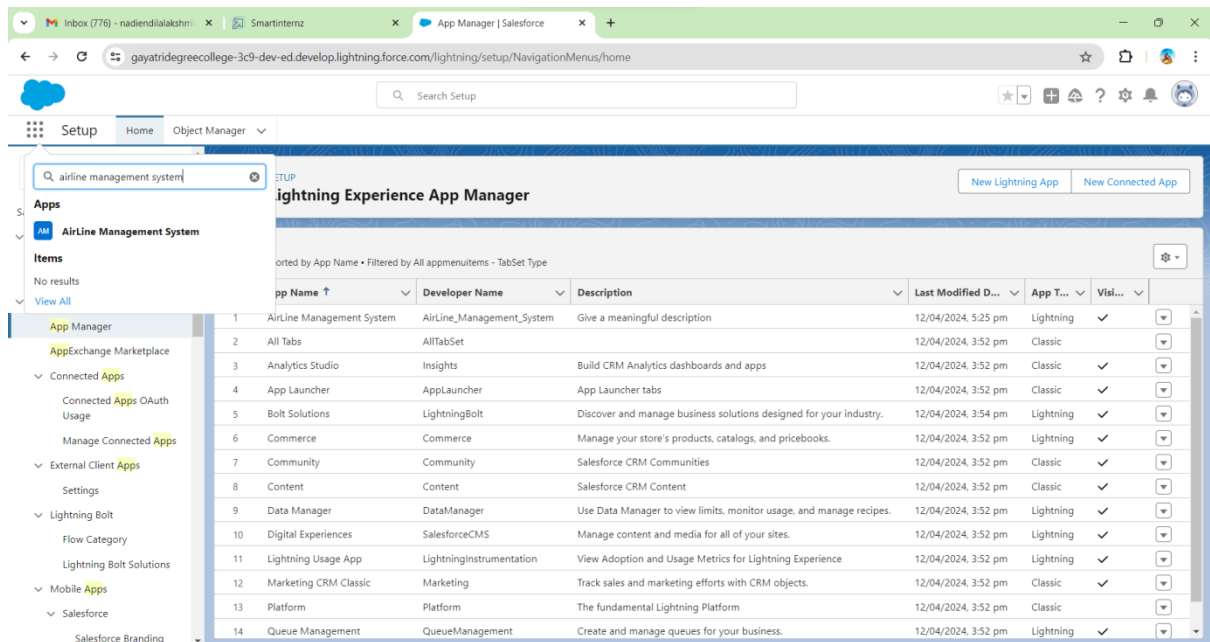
Inbox (776) - nadiendilalakshm ×
Smartinternz ×
App Manager | Salesforce ×
+

gayatridegreecollege-3c9-dev-ed.develop.lightning.force.com/lightning/setup/NavigationMenus/home

Search Setup

Setup Home Object Manager

airline management system

Apps
AM AirLine Management System

Items
No results
View All

App Manager
AppExchange Marketplace
Connected Apps
Connected Apps OAuth Usage
Manage Connected Apps
External Client Apps
Settings
Lightning Bolt
Flow Category
Lightning Bolt Solutions
Mobile Apps
Salesforce
Salesforce Branding

ETUP
ightning Experience App Manager

New Lightning App | New Connected App

orted by App Name • Filtered by All appmenuitems - TabSet Type

| | pp Name ↑ | Developer Name | Description | Last Modified D... | App T... | Visi... |
|---|---|---|---|---|---|---|
| 1 | AirLine Management System | AirLine_Management_System | Give a meaningful description | 12/04/2024, 5:25 pm | Lightning | ✓ |
| 2 | All Tabs | AllTabSet | | 12/04/2024, 3:52 pm | Classic | |
| 3 | Analytics Studio | Insights | Build CRM Analytics dashboards and apps | 12/04/2024, 3:52 pm | Lightning | ✓ |
| 4 | App Launcher | AppLauncher | App Launcher tabs | 12/04/2024, 3:52 pm | Classic | ✓ |
| 5 | Bolt Solutions | LightningBolt | Discover and manage business solutions designed for your industry. | 12/04/2024, 3:54 pm | Lightning | ✓ |
| 6 | Commerce | Commerce | Manage your store's products, catalogs, and pricebooks. | 12/04/2024, 3:52 pm | Lightning | ✓ |
| 7 | Community | Community | Salesforce CRM Communities | 12/04/2024, 3:52 pm | Classic | ✓ |
| 8 | Content | Content | Salesforce CRM Content | 12/04/2024, 3:52 pm | Classic | ✓ |
| 9 | Data Manager | DataManager | Use Data Manager to view limits, monitor usage, and manage recipes. | 12/04/2024, 3:52 pm | Lightning | ✓ |
| 10 | Digital Experiences | SalesforceCMS | Manage content and media for all of your sites. | 12/04/2024, 3:52 pm | Lightning | ✓ |
| 11 | Lightning Usage App | LightningInstrumentation | View Adoption and Usage Metrics for Lightning Experience | 12/04/2024, 3:52 pm | Lightning | ✓ |
| 12 | Marketing CRM Classic | Marketing | Track sales and marketing efforts with CRM objects. | 12/04/2024, 3:52 pm | Classic | ✓ |
| 13 | Platform | Platform | The fundamental Lightning Platform | 12/04/2024, 3:52 pm | Classic | |
| 14 | Queue Management | QueueManagement | Create and manage queues for your business. | 12/04/2024, 3:52 pm | Lightning | ✓ |